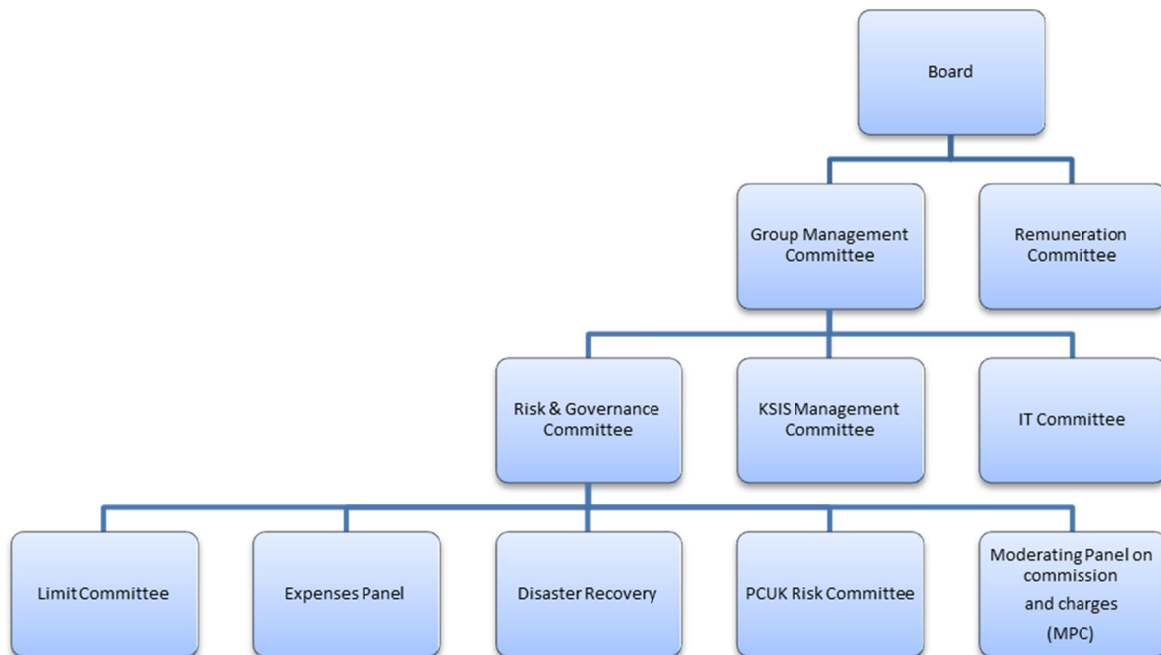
Board

Group Management Committee

Remuneration Committee

Risk & Governance Committee

KSIS Management Committee

IT Committee

Limit Committee

Expenses Panel

Disaster Recovery

PCUK Risk Committee

Moderating Panel on commission and charges (MPC)